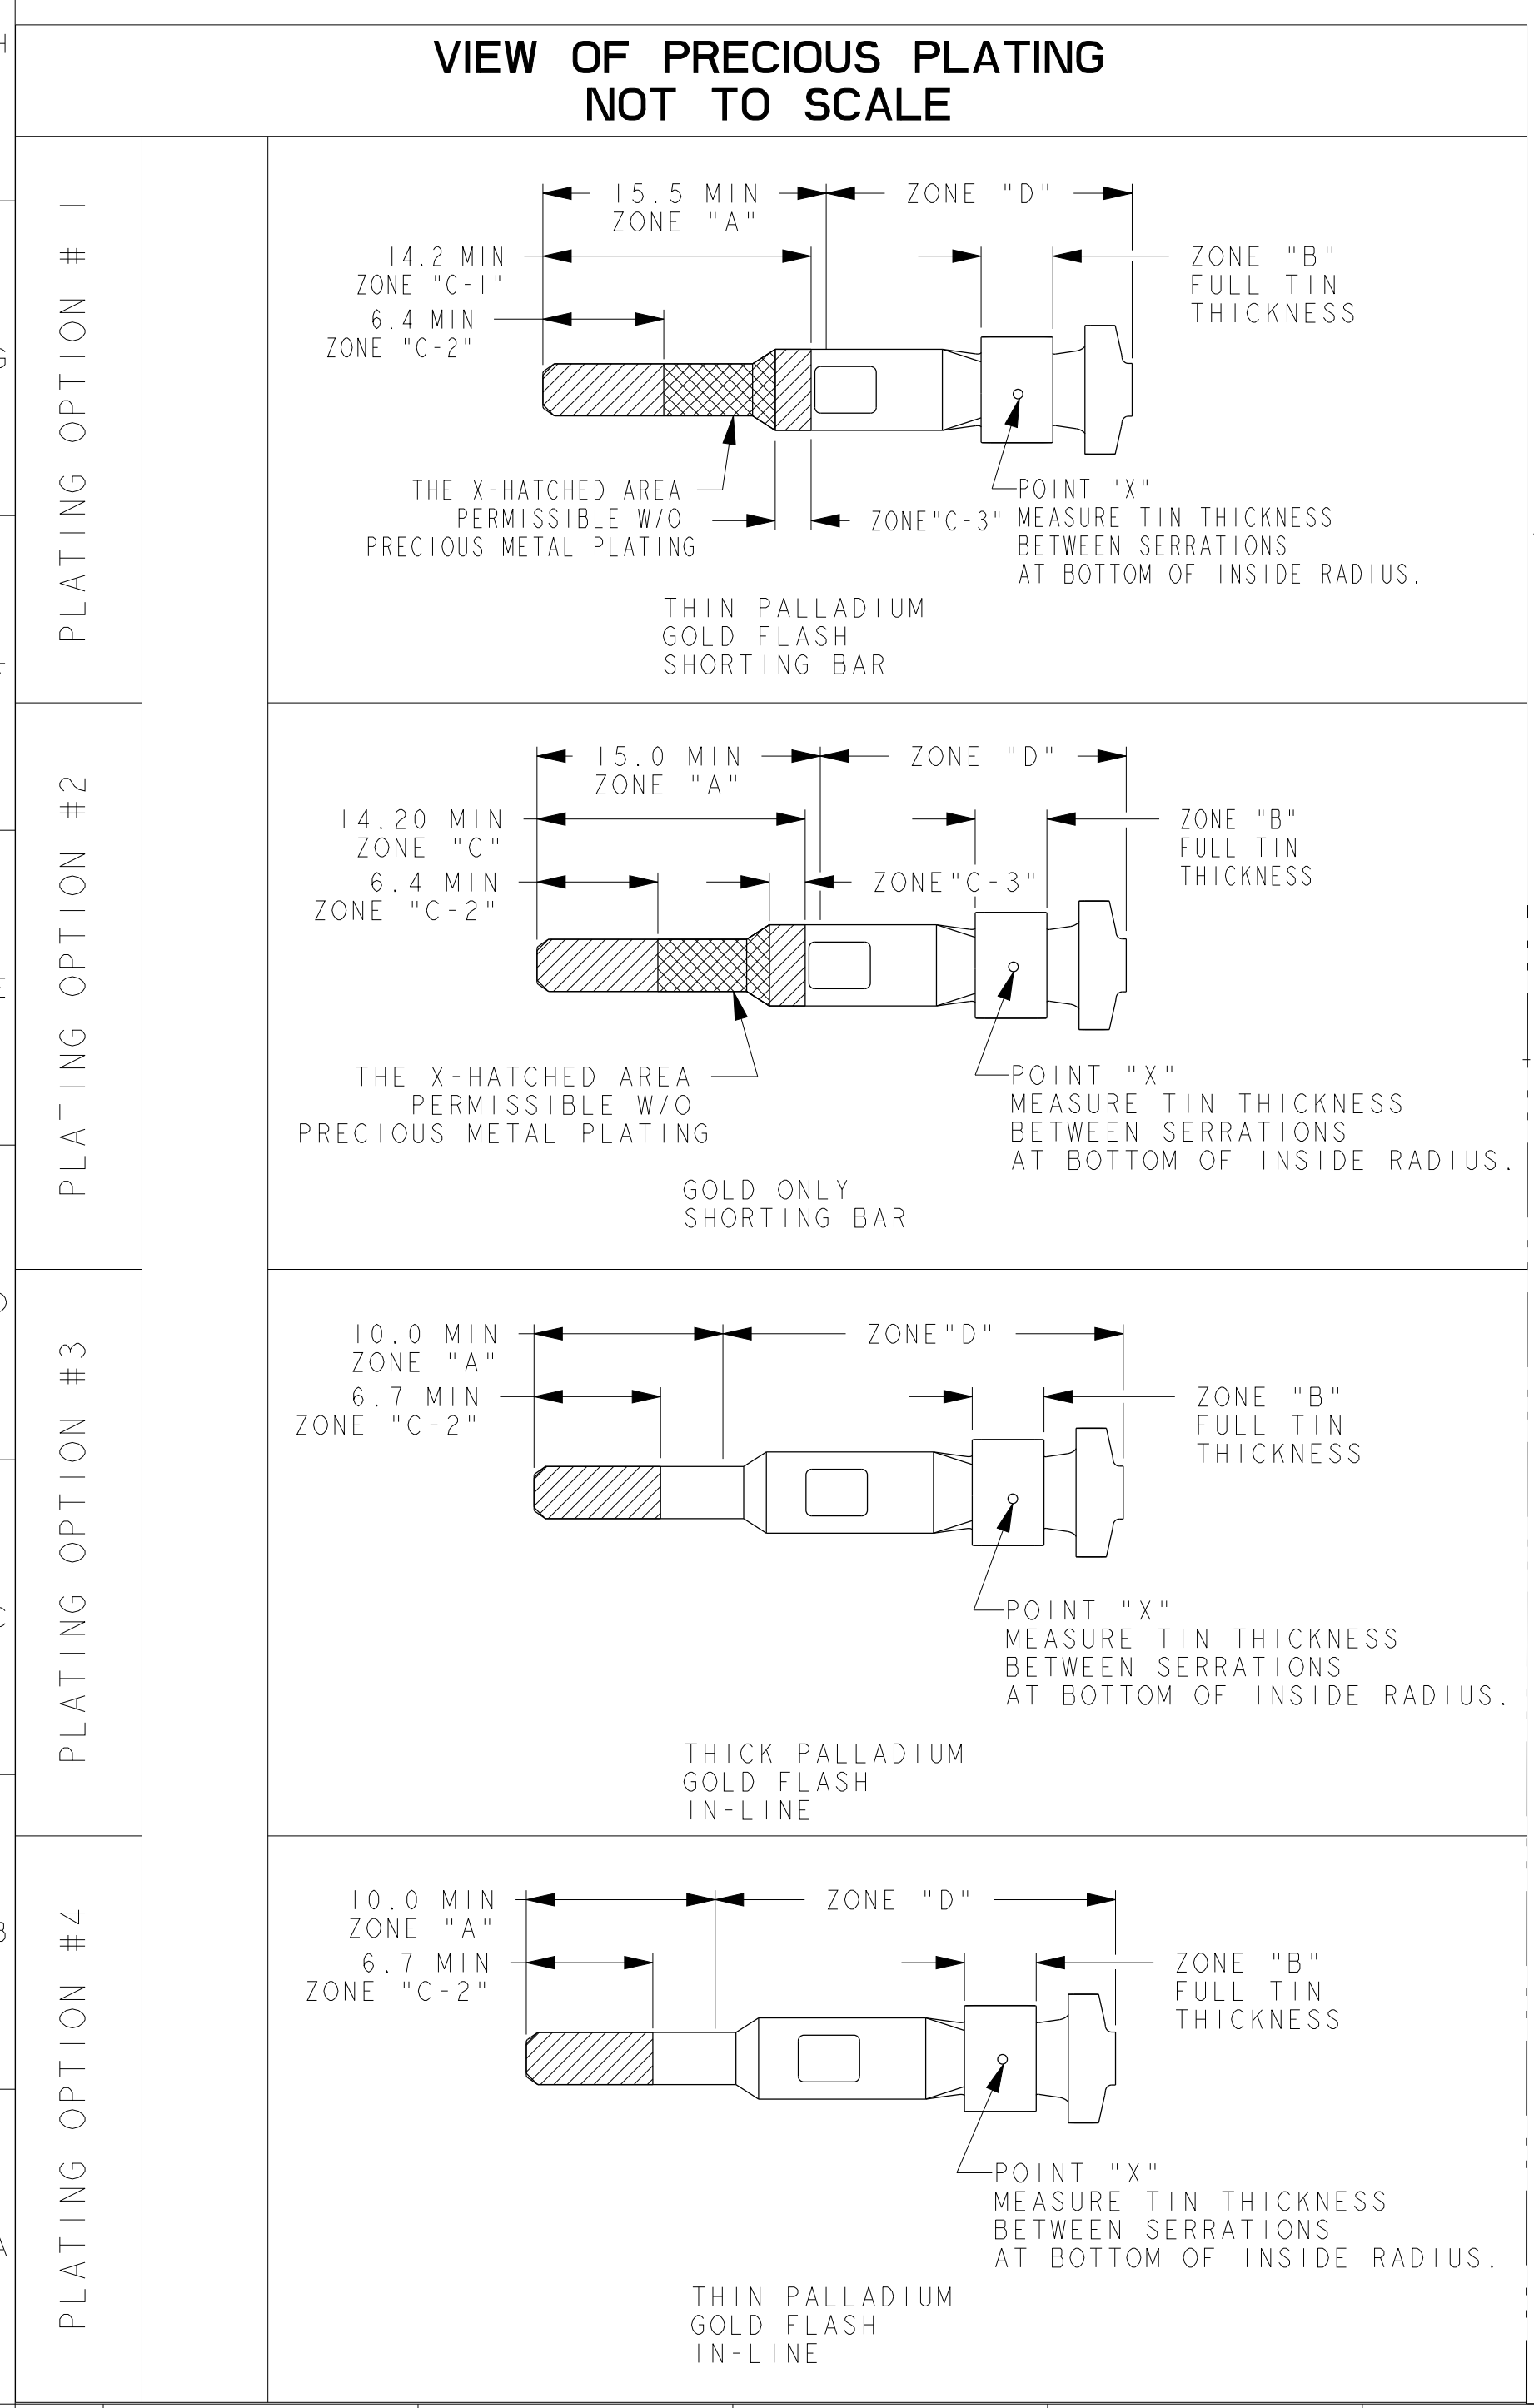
VIEW OF PRECIOUS PLATING
NOT TO SCALE

PLATING OPTION # 1

15.5 MIN
ZONE "A"
ZONE "D"
14.2 MIN
ZONE "C-1"
6.4 MIN
ZONE "C-2"
ZONE "B"
FULL TIN
THICKNESS
THE X-HATCHED AREA
PERMISSIBLE W/O
PRECIOUS METAL PLATING
ZONE"C-3"
POINT "X"
MEASURE TIN THICKNESS
BETWEEN SERRATIONS
AT BOTTOM OF INSIDE RADIUS.
THIN PALLADIUM
GOLD FLASH
SHORTING BAR

PLATING OPTION #2

15.0 MIN
ZONE "A"
ZONE "D"
14.20 MIN
ZONE "C"
6.4 MIN
ZONE "C-2"
ZONE"C-3"
ZONE "B"
FULL TIN
THICKNESS
THE X-HATCHED AREA
PERMISSIBLE W/O
PRECIOUS METAL PLATING
POINT "X"
MEASURE TIN THICKNESS
BETWEEN SERRATIONS
AT BOTTOM OF INSIDE RADIUS.
GOLD ONLY
SHORTING BAR

PLATING OPTION #3

10.0 MIN
ZONE "A"
ZONE"D"
6.7 MIN
ZONE "C-2"
ZONE "B"
FULL TIN
THICKNESS
POINT "X"
MEASURE TIN THICKNESS
BETWEEN SERRATIONS
AT BOTTOM OF INSIDE RADIUS.
THICK PALLADIUM
GOLD FLASH
IN-LINE

PLATING OPTION #4

10.0 MIN
ZONE "A"
ZONE "D"
6.7 MIN
ZONE "C-2"
ZONE "B"
FULL TIN
THICKNESS
POINT "X"
MEASURE TIN THICKNESS
BETWEEN SERRATIONS
AT BOTTOM OF INSIDE RADIUS.
THIN PALLADIUM
GOLD FLASH
IN-LINE